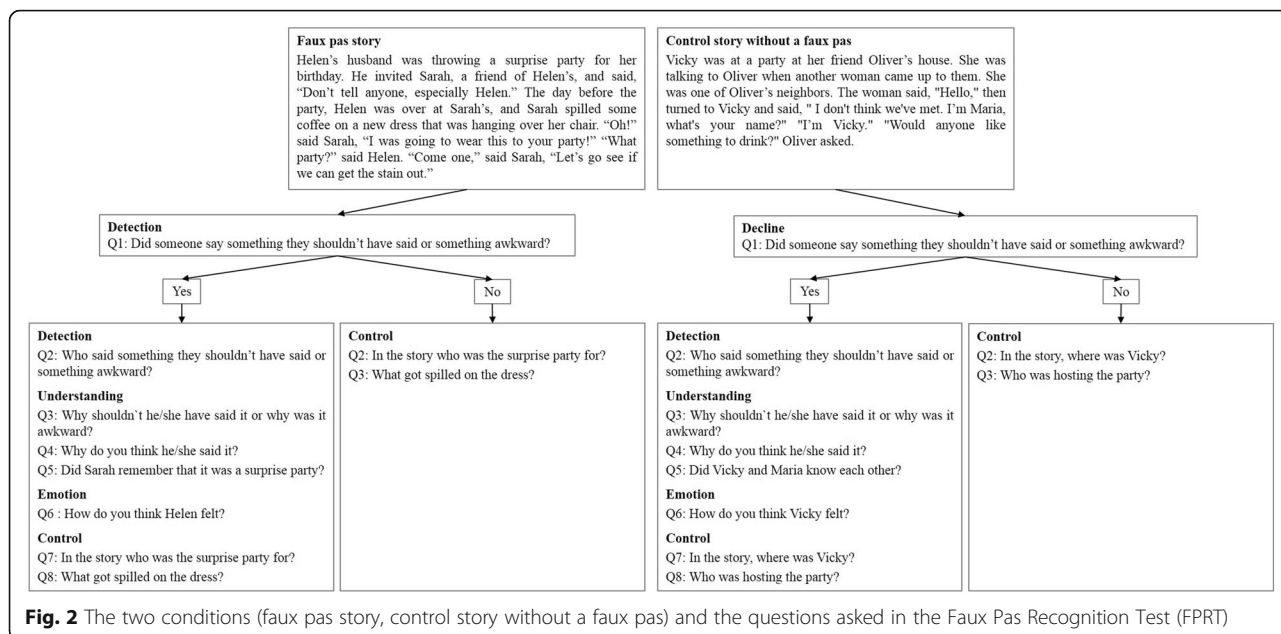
**Faux pas story**
Helen's husband was throwing a surprise party for her birthday. He invited Sarah, a friend of Helen's, and said, "Don't tell anyone, especially Helen." The day before the party, Helen was over at Sarah's, and Sarah spilled some coffee on a new dress that was hanging over her chair. "Oh!" said Sarah, "I was going to wear this to your party!" "What party?" said Helen. "Come one," said Sarah, "Let's go see if we can get the stain out."

**Control story without a faux pas**
Vicky was at a party at her friend Oliver's house. She was talking to Oliver when another woman came up to them. She was one of Oliver's neighbors. The woman said, "Hello," then turned to Vicky and said, " I don't think we've met. I'm Maria, what's your name?" "I'm Vicky." "Would anyone like something to drink?" Oliver asked.

**Detection**
Q1: Did someone say something they shouldn't have said or something awkward?

Yes

No

**Detection**
Q2: Who said something they shouldn't have said or something awkward?

**Understanding**
Q3: Why shouldn`t he/she have said it or why was it awkward?
Q4: Why do you think he/she said it?
Q5: Did Sarah remember that it was a surprise party?

**Emotion**
Q6 : How do you think Helen felt?

**Control**
Q7: In the story who was the surprise party for?
Q8: What got spilled on the dress?

**Control**
Q2: In the story who was the surprise party for?
Q3: What got spilled on the dress?

**Decline**
Q1: Did someone say something they shouldn't have said or something awkward?

Yes

No

**Detection**
Q2: Who said something they shouldn't have said or something awkward?

**Understanding**
Q3: Why shouldn`t he/she have said it or why was it awkward?
Q4: Why do you think he/she said it?
Q5: Did Vicky and Maria know each other?

**Emotion**
Q6: How do you think Vicky felt?

**Control**
Q7: In the story, where was Vicky?
Q8: Who was hosting the party?

**Control**
Q2: In the story, where was Vicky?
Q3: Who was hosting the party?

**Fig. 2** The two conditions (faux pas story, control story without a faux pas) and the questions asked in the Faux Pas Recognition Test (FPRT)